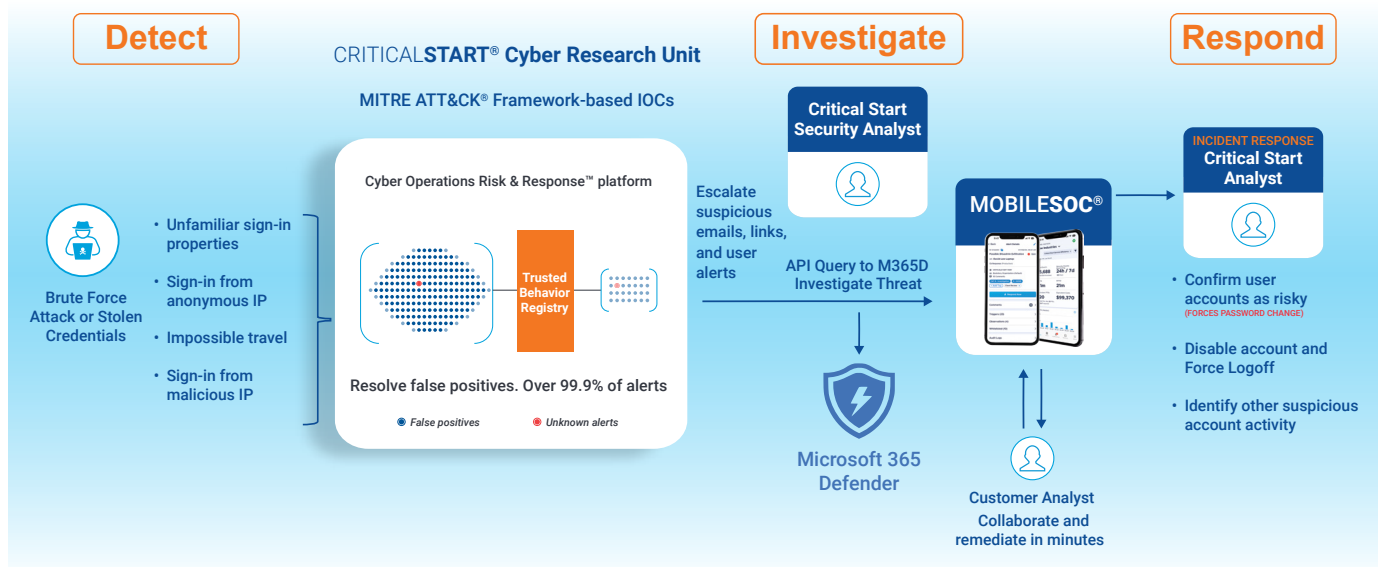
Detect

CRITICALSTART® Cyber Research Unit

MITRE ATT&CK® Framework-based IOCs

Investigate

Respond

Brute Force Attack or Stolen Credentials

• Unfamiliar sign-in properties
• Sign-in from anonymous IP
• Impossible travel
• Sign-in from malicious IP

Cyber Operations Risk & Response™ platform

Trusted Behavior Registry

Resolve false positives. Over 99.9% of alerts

False positives

Unknown alerts

Escalate suspicious emails, links, and user alerts

Critical Start Security Analyst

API Query to M365D Investigate Threat

Microsoft 365 Defender

MOBILESOC®

Customer Analyst
Collaborate and remediate in minutes

INCIDENT RESPONSE
Critical Start Analyst

• Confirm user accounts as risky
(FORCES PASSWORD CHANGE)
• Disable account and Force Logoff
• Identify other suspicious account activity